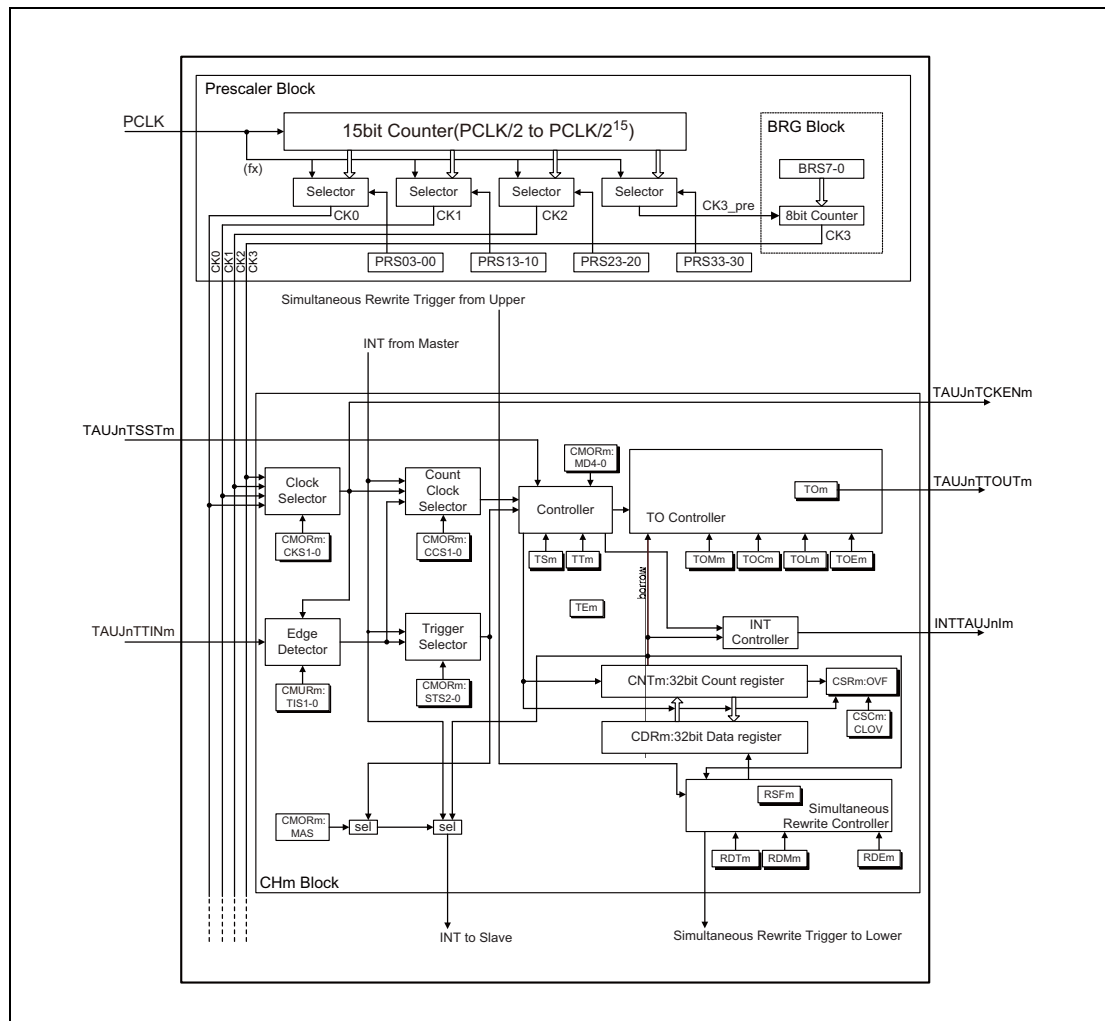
Prescaler Block

PCLK

15bit Counter(PCLK/2 to PCLK/$2^{15}$)

BRG Block

BRS7-0

(fx)

Selector

Selector

Selector

Selector

CK0

CK1

CK2

CK3_pre

8bit Counter

CK3

CK0 CK1 CK2 CK3

PRS03-00

PRS13-10

PRS23-20

PRS33-30

Simultaneous Rewrite Trigger from Upper

INT from Master

TAUJnTCKENm

TAUJnTSSTm

CMORm: MD4-0

Clock Selector

Count Clock Selector

Controller

TO Controller

TOm

TAUJnTTOUTm

CMORm: CKS1-0

CMORm: CCS1-0

TSm

TTm

TOMm

TOCm

TOLm

TOEm

borrow

TEm

TAUJnTTINm

Edge Detector

Trigger Selector

INT Controller

INTTAUJnIm

CMURm: TIS1-0

CMORm: STS2-0

CNTm:32bit Count register

CSRm:OVF

CSCm: CLOV

CDRm:32bit Data register

RSFm

Simultaneous Rewrite Controller

CMORm: MAS

sel

sel

RDTm

RDMm

RDEm

CHm Block

INT to Slave

Simultaneous Rewrite Trigger to Lower